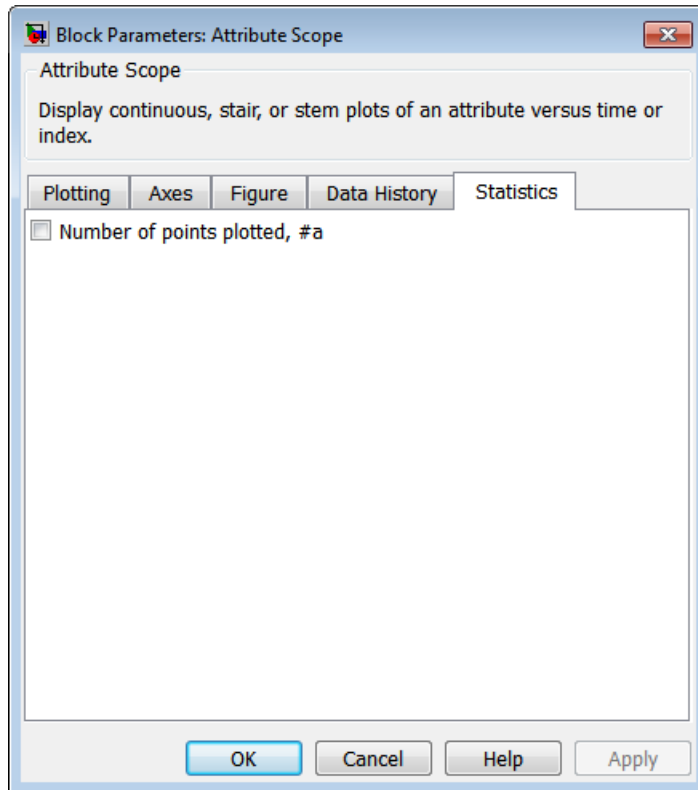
Block Parameters: Attribute Scope

Attribute Scope

Display continuous, stair, or stem plots of an attribute versus time or index.

Plotting | Axes | Figure | Data History | Statistics

Number of points plotted, #a

OK | Cancel | Help | Apply